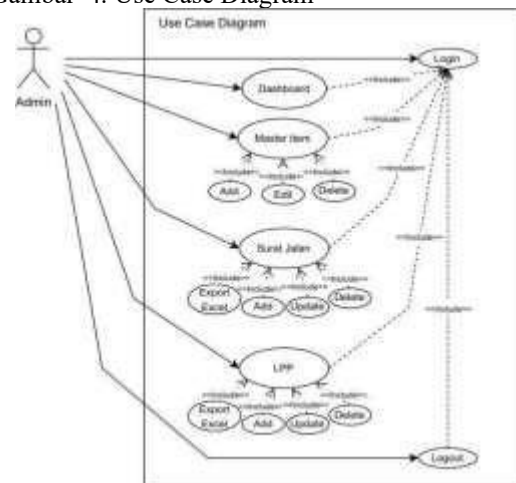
Gambar 4. Use Case Diagram

Use Case Diagram

Admin

Login

Dashboard

<<include>>

Master Item

<<include>>

<<include>>

<<include>>

<<include>>

Add

Edit

Delete

<<include>>

Surat Jalan

<<include>>

<<include>>

<<include>>

<<include>>

<<include>>

Export Excel

Add

Update

Delete

<<include>>

<<include>>

LPP

<<include>>

<<include>>

<<include>>

<<include>>

Export Excel

Add

Update

Delete

Logout